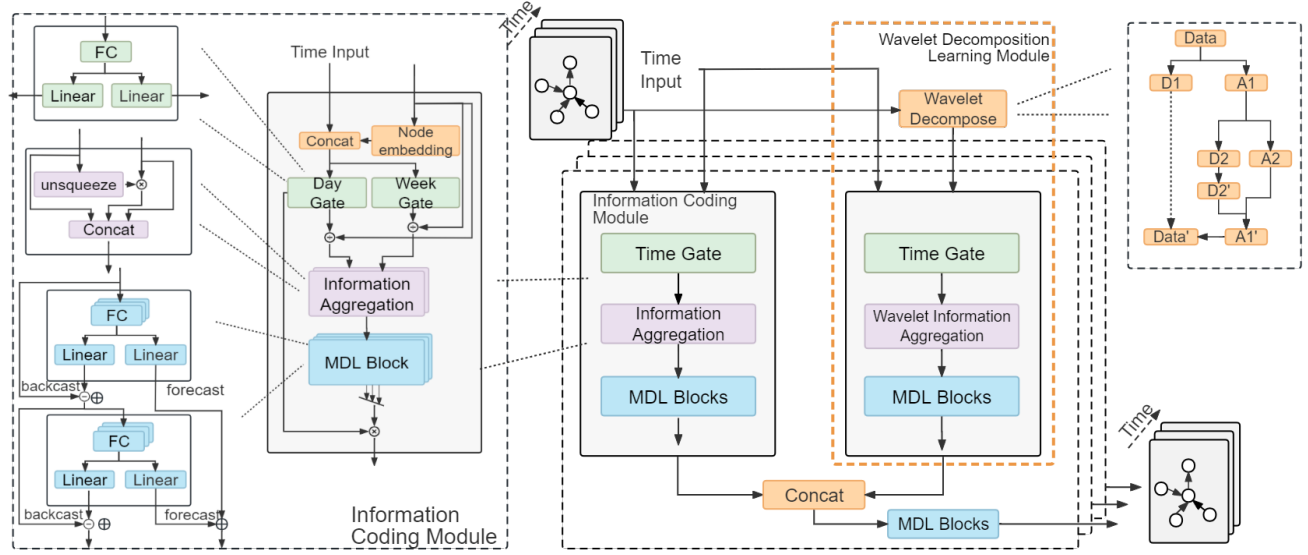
Time

FC

Linear

Linear

unsqueeze

Concat

FC

Linear

Linear

backcast

forecast

FC

Linear

Linear

backcast

forecast

Time Input

Concat

Node embedding

Day Gate

Week Gate

Information Aggregation

MDL Block

Information Coding Module

Time Input

Wavelet Decomposition Learning Module

Wavelet Decompose

Information Coding Module

Time Gate

Information Aggregation

MDL Blocks

Time Gate

Wavelet Information Aggregation

MDL Blocks

Concat

MDL Blocks

Time

Data

D1

A1

D2

A2

D2'

Data'

A1'